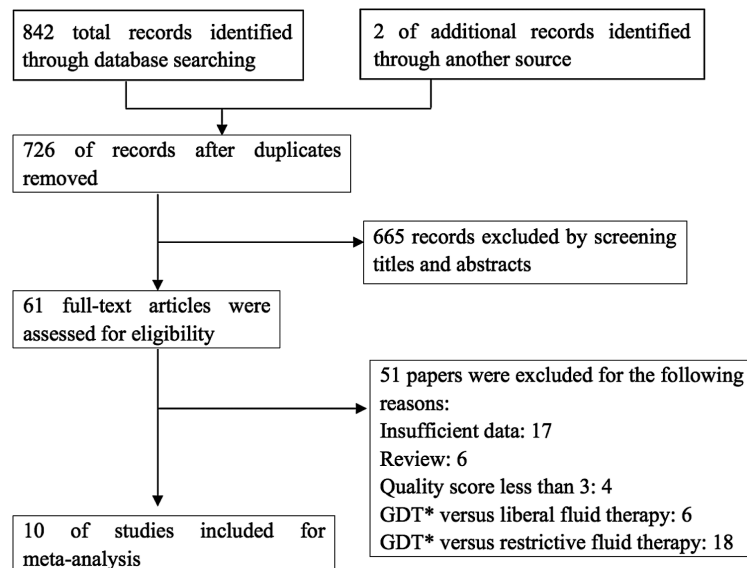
842 total records identified through database searching

2 of additional records identified through another source

726 of records after duplicates removed

665 records excluded by screening titles and abstracts

61 full-text articles were assessed for eligibility

51 papers were excluded for the following reasons:
Insufficient data: 17
Review: 6
Quality score less than 3: 4
GDT* versus liberal fluid therapy: 6
GDT* versus restrictive fluid therapy: 18

10 of studies included for meta-analysis